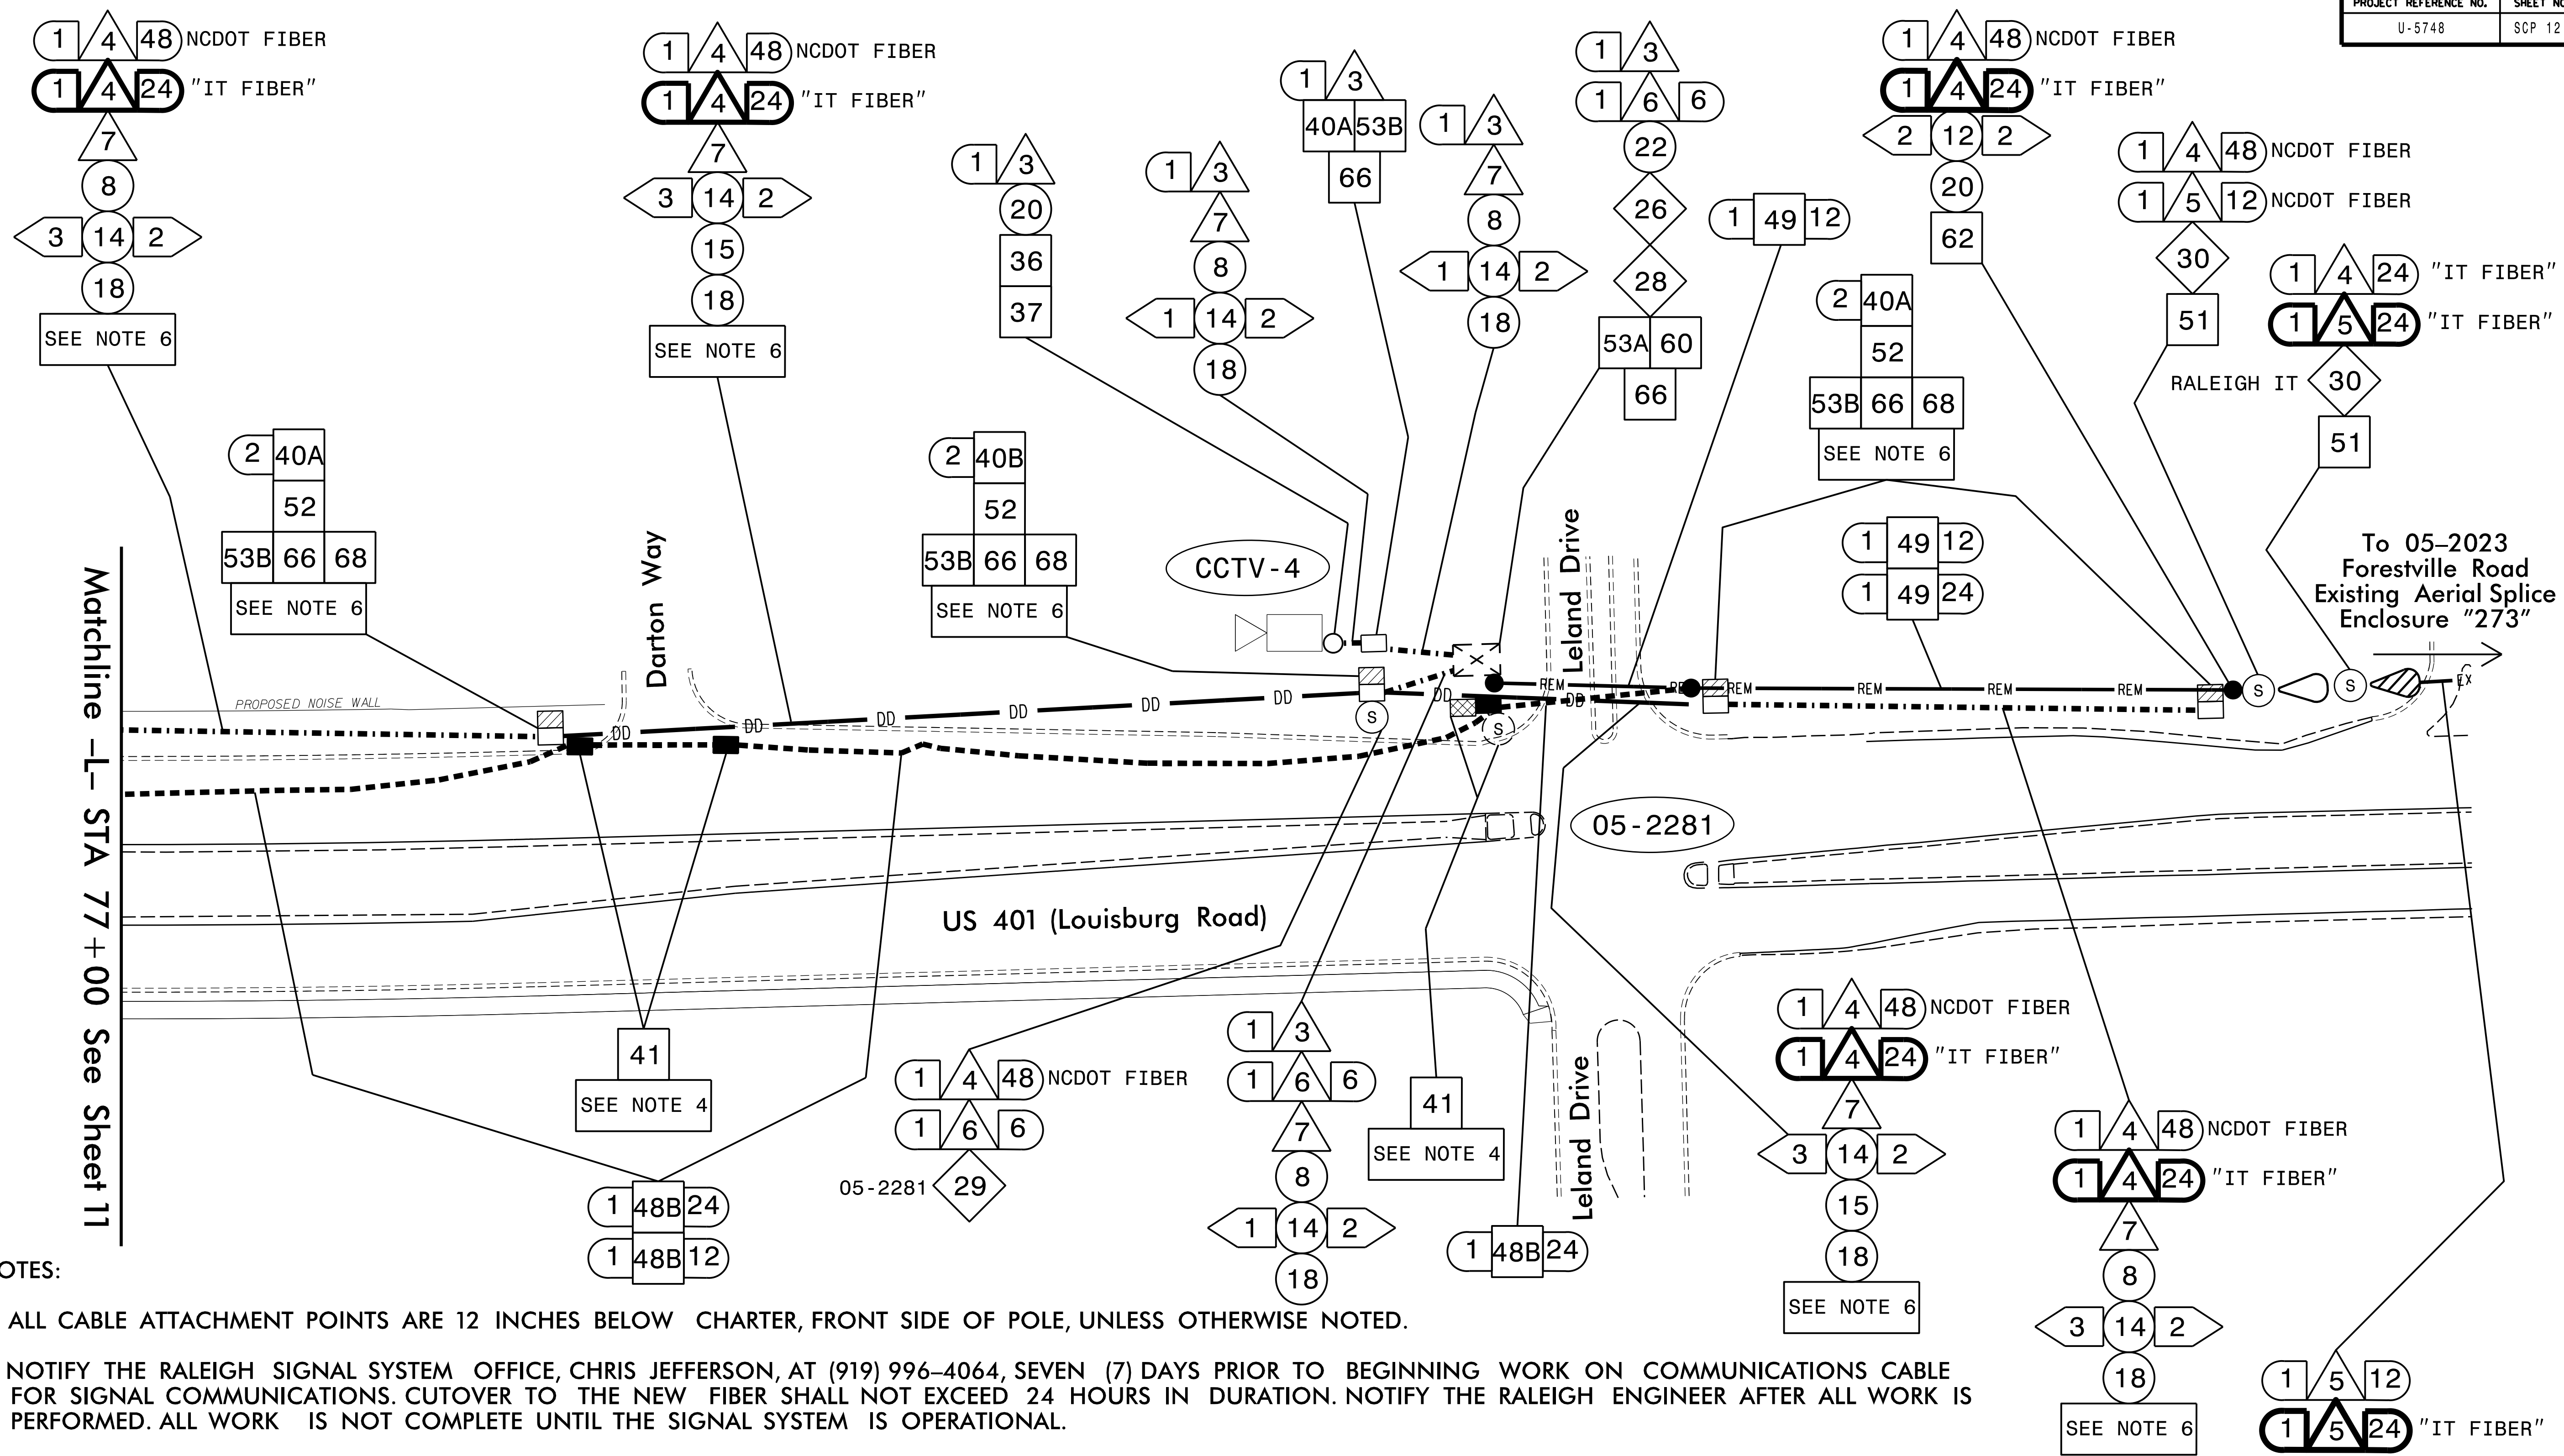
| PROJECT REFERENCE NO. | SHEET NO |
|---|---|
| U-5748 | SCP 12 |

1 4 48 NCDOT FIBER
1 4 24 "IT FIBER"
7
8
3 14 2
18
SEE NOTE 6

1 4 48 NCDOT FIBER
1 4 24 "IT FIBER"
7
3 14 2
15
18
SEE NOTE 6

1 3
20
36
37

1 3
7
8
1 14 2
18

1 3
40A 53B
66

1 3
7
8
1 14 2
18

1 3
1 6 6
22
26
28
53A 60
66

1 49 12

1 4 48 NCDOT FIBER
1 4 24 "IT FIBER"
2 12 2
20
62

1 4 48 NCDOT FIBER
1 5 12 NCDOT FIBER
30
51

1 4 24 "IT FIBER"
1 5 24 "IT FIBER"
RALEIGH IT 30
51

2 40A
52
53B 66 68
SEE NOTE 6

2 40A
52
53B 66 68
SEE NOTE 6

2 40B
52
53B 66 68
SEE NOTE 6

CCTV-4

Darton Way

Leland Drive

1 49 12
1 49 24

To 05-2023 Forestville Road Existing Aerial Splice Enclosure "273"

PROPOSED NOISE WALL

DD DD DD DD DD DD DD DD DD

REM REM REM REM REM REM

S S S S S

EX

Matchline -L- STA 77+00 See Sheet 11

05-2281

US 401 (Louisburg Road)

41
SEE NOTE 4

1 48B 24
1 48B 12

1 4 48 NCDOT FIBER
1 6 6
05-2281 29

1 3
1 6 6
7
8
1 14 2
18

41
SEE NOTE 4

1 48B 24

Leland Drive

1 4 48 NCDOT FIBER
1 4 24 "IT FIBER"
7
3 14 2
15
18
SEE NOTE 6

1 4 48 NCDOT FIBER
1 4 24 "IT FIBER"
7
8
3 14 2
18
SEE NOTE 6

1 5 12
1 5 24 "IT FIBER"

OTES:

ALL CABLE ATTACHMENT POINTS ARE 12 INCHES BELOW CHARTER, FRONT SIDE OF POLE, UNLESS OTHERWISE NOTED.

NOTIFY THE RALEIGH SIGNAL SYSTEM OFFICE, CHRIS JEFFERSON, AT (919) 996-4064, SEVEN (7) DAYS PRIOR TO BEGINNING WORK ON COMMUNICATIONS CABLE FOR SIGNAL COMMUNICATIONS. CUTOVER TO THE NEW FIBER SHALL NOT EXCEED 24 HOURS IN DURATION. NOTIFY THE RALEIGH ENGINEER AFTER ALL WORK IS PERFORMED. ALL WORK IS NOT COMPLETE UNTIL THE SIGNAL SYSTEM IS OPERATIONAL.